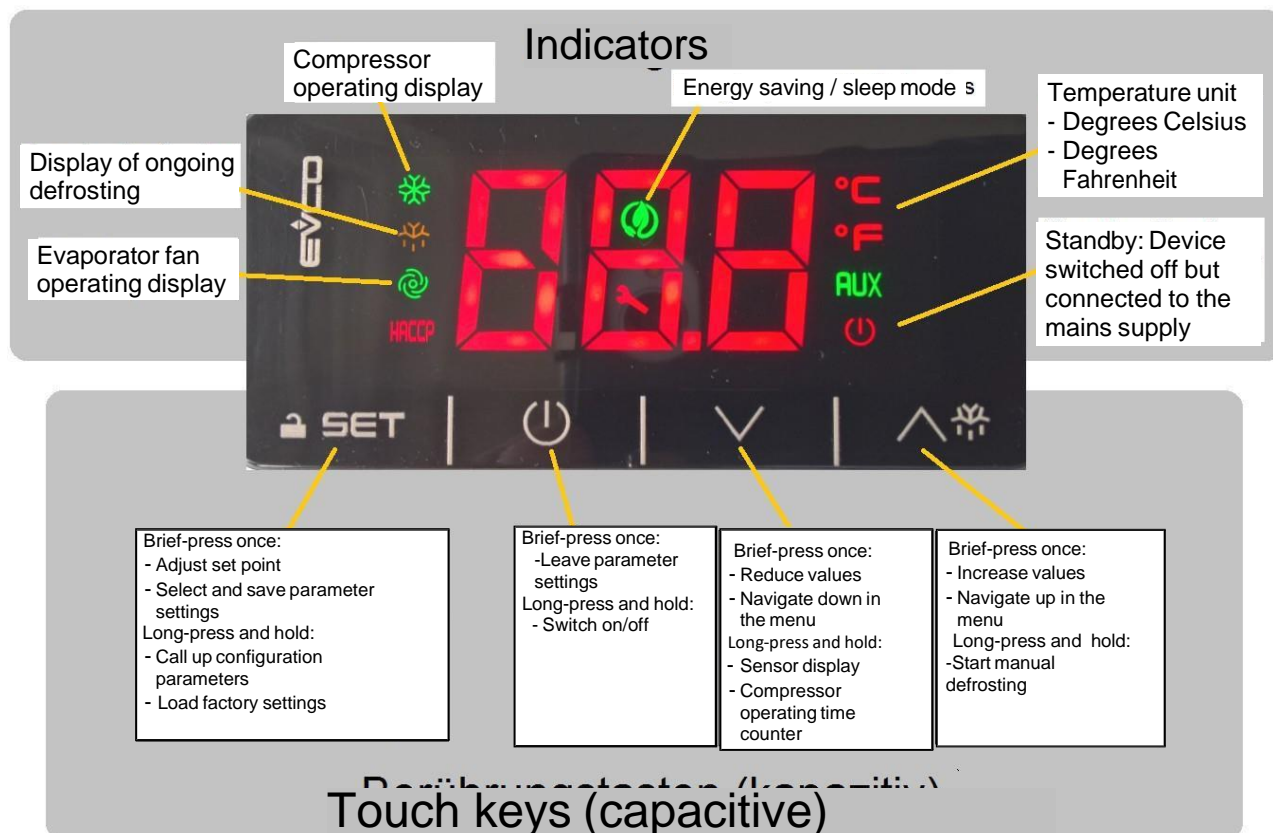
Indicators

Compressor operating display

Energy saving / sleep mode s

Temperature unit
- Degrees Celsius
- Degrees Fahrenheit

Display of ongoing defrosting

Evaporator fan operating display

Standby: Device switched off but connected to the mains supply

888

°C
°F
AUX

HACCP

SET

Brief-press once:
- Adjust set point
- Select and save parameter settings
Long-press and hold:
- Call up configuration parameters
- Load factory settings

Brief-press once:
-Leave parameter settings
Long-press and hold:
- Switch on/off

Brief-press once:
- Reduce values
- Navigate down in the menu
Long-press and hold:
- Sensor display
- Compressor operating time counter

Brief-press once:
- Increase values
- Navigate up in the menu
Long-press and hold:
-Start manual defrosting

Berührungstasten (kapazitiv)
Touch keys (capacitive)